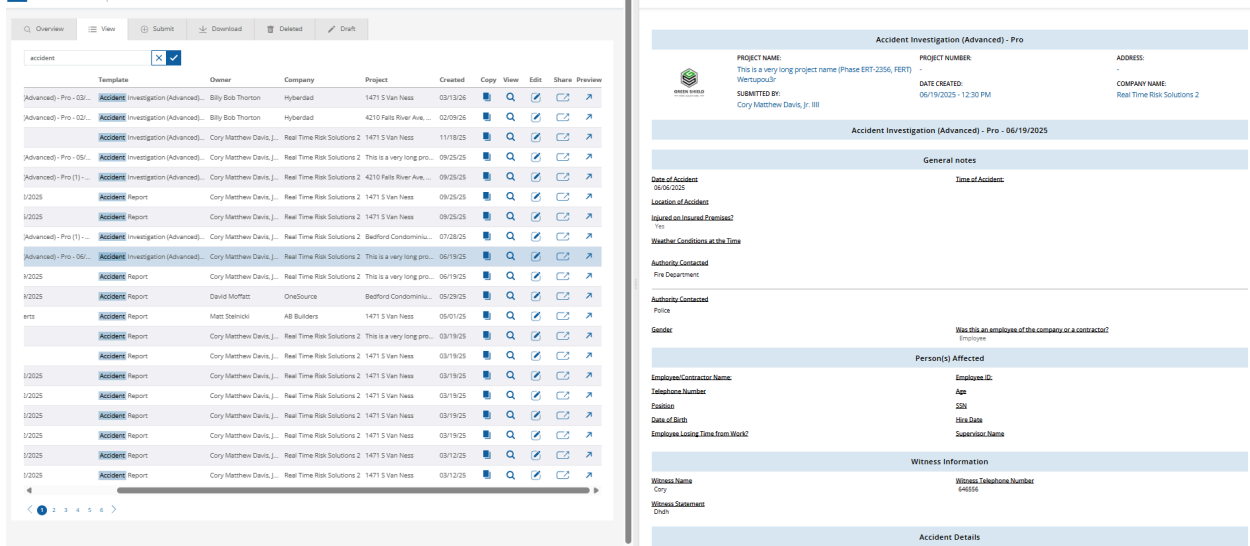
Overview View Submit Download Deleted Draft

accident

| | Template | Owner | Company | Project | Created | Copy | View | Edit | Share | Preview |
|---|---|---|---|---|---|---|---|---|---|---|
| (Advanced) - Pro - 03/... | Accident Investigation (Advanced)... | Billy Bob Thorton | Hyberdad | 1471 S Van Ness | 03/13/26 | | | | | |
| (Advanced) - Pro - 02/... | Accident Investigation (Advanced)... | Billy Bob Thorton | Hyberdad | 4210 Falls River Ave, ... | 02/09/26 | | | | | |
| | Accident Investigation (Advanced)... | Cory Matthew Davis, J... | Real Time Risk Solutions 2 | 1471 S Van Ness | 11/18/25 | | | | | |
| (Advanced) - Pro - 09/... | Accident Investigation (Advanced)... | Cory Matthew Davis, J... | Real Time Risk Solutions 2 | This is a very long pro... | 09/25/25 | | | | | |
| (Advanced) - Pro (1) - ... | Accident Investigation (Advanced)... | Cory Matthew Davis, J... | Real Time Risk Solutions 2 | 4210 Falls River Ave, ... | 09/25/25 | | | | | |
| /2025 | Accident Report | Cory Matthew Davis, J... | Real Time Risk Solutions 2 | 1471 S Van Ness | 09/25/25 | | | | | |
| /2025 | Accident Report | Cory Matthew Davis, J... | Real Time Risk Solutions 2 | 1471 S Van Ness | 09/25/25 | | | | | |
| (Advanced) - Pro (1) - ... | Accident Investigation (Advanced)... | Cory Matthew Davis, J... | Real Time Risk Solutions 2 | Bedford Condominiu... | 07/28/25 | | | | | |
| (Advanced) - Pro - 06/... | Accident Investigation (Advanced)... | Cory Matthew Davis, J... | Real Time Risk Solutions 2 | This is a very long pro... | 06/19/25 | | | | | |
| /2025 | Accident Report | Cory Matthew Davis, J... | Real Time Risk Solutions 2 | This is a very long pro... | 06/19/25 | | | | | |
| /2025 | Accident Report | David Moffatt | OneSource | Bedford Condominiu... | 05/29/25 | | | | | |
| erts | Accident Report | Matt Stelnicki | AB Builders | 1471 S Van Ness | 05/01/25 | | | | | |
| | Accident Report | Cory Matthew Davis, J... | Real Time Risk Solutions 2 | This is a very long pro... | 03/19/25 | | | | | |
| | Accident Report | Cory Matthew Davis, J... | Real Time Risk Solutions 2 | 1471 S Van Ness | 03/19/25 | | | | | |
| /2025 | Accident Report | Cory Matthew Davis, J... | Real Time Risk Solutions 2 | 1471 S Van Ness | 03/19/25 | | | | | |
| /2025 | Accident Report | Cory Matthew Davis, J... | Real Time Risk Solutions 2 | 1471 S Van Ness | 03/19/25 | | | | | |
| /2025 | Accident Report | Cory Matthew Davis, J... | Real Time Risk Solutions 2 | 1471 S Van Ness | 03/19/25 | | | | | |
| /2025 | Accident Report | Cory Matthew Davis, J... | Real Time Risk Solutions 2 | 1471 S Van Ness | 03/19/25 | | | | | |
| /2025 | Accident Report | Cory Matthew Davis, J... | Real Time Risk Solutions 2 | 1471 S Van Ness | 03/12/25 | | | | | |
| /2025 | Accident Report | Cory Matthew Davis, J... | Real Time Risk Solutions 2 | 1471 S Van Ness | 03/12/25 | | | | | |

1 2 3 4 5 6

Accident Investigation (Advanced) - Pro

GREEN SHIELD

PROJECT NAME:
This is a very long project name (Phase ERT-2356, FERT) Wertupou3r

PROJECT NUMBER:
-

ADDRESS:
-

DATE CREATED:
06/19/2025 - 12:30 PM

COMPANY NAME:
Real Time Risk Solutions 2

SUBMITTED BY:
Cory Matthew Davis, Jr. IIII

Accident Investigation (Advanced) - Pro - 06/19/2025

General notes

Date of Accident
06/06/2025

Time of Accident:

Location of Accident

Injured on Insured Premises?
Yes

Weather Conditions at the Time

Authority Contacted
Fire Department

Authority Contacted
Police

Gender

Was this an employee of the company or a contractor?
Employee

Person(s) Affected

Employee/Contractor Name:

Employee ID:

Telephone Number

Age

Position

SSN

Date of Birth

Hire Date

Employee Losing Time from Work?

Supervisor Name

Witness Information

Witness Name
Cory

Witness Telephone Number
646556

Witness Statement
Ohdh

Accident Details